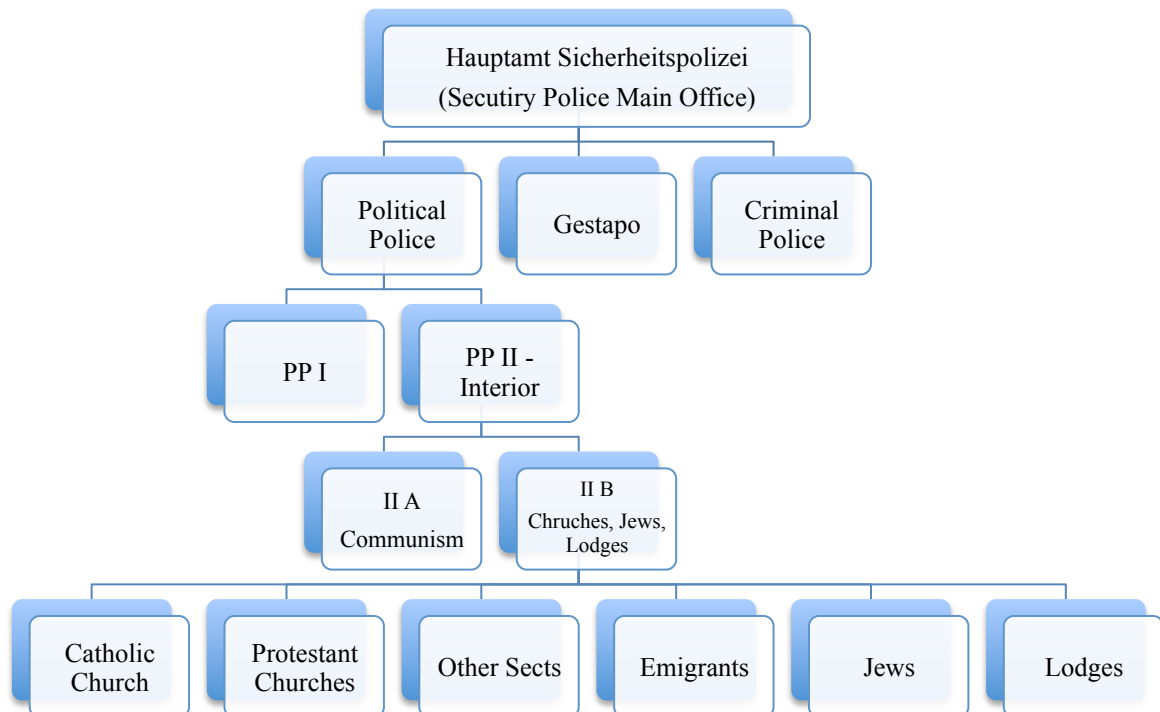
Hauptamt Sicherheitspolizei
(Secutiry Police Main Office)

Political Police

Gestapo

Criminal Police

PP I

PP II - Interior

II A
Communism

II B
Chruches, Jews, Lodges

Catholic Church

Protestant Churches

Other Sects

Emigrants

Jews

Lodges